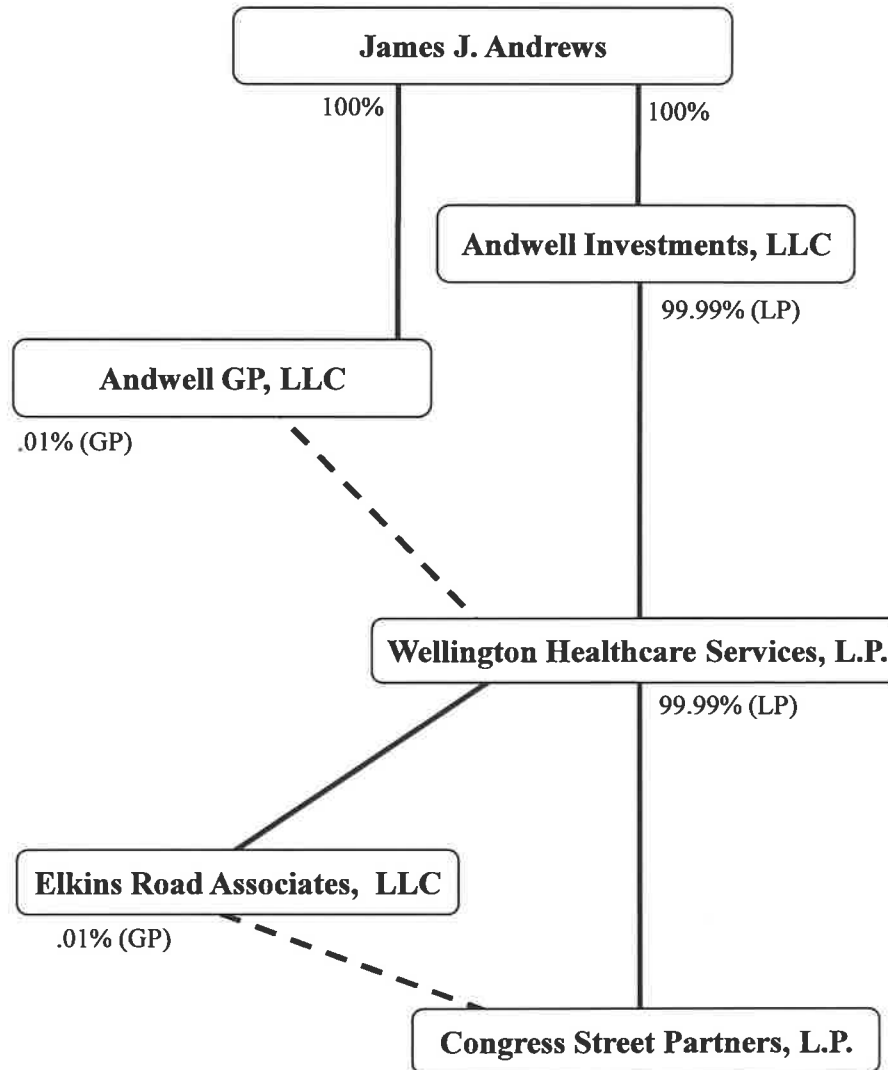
James J. Andrews

100%

100%

Andwell Investments, LLC

99.99% (LP)

Andwell GP, LLC

.01% (GP)

Wellington Healthcare Services, L.P.

99.99% (LP)

Elkins Road Associates, LLC

.01% (GP)

Congress Street Partners, L.P.